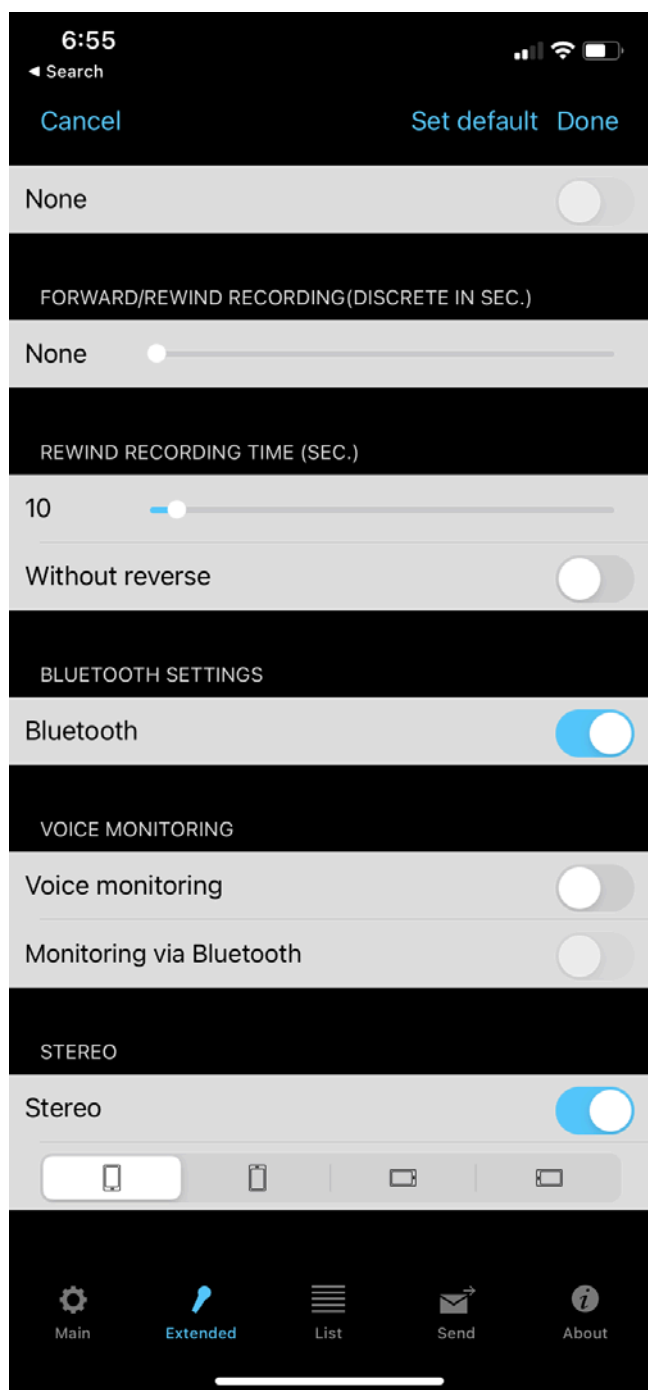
6:55
◂ Search

Cancel

Set default Done

None

FORWARD/REWIND RECORDING(DISCRETE IN SEC.)

None

REWIND RECORDING TIME (SEC.)

10

Without reverse

BLUETOOTH SETTINGS

Bluetooth

VOICE MONITORING

Voice monitoring

Monitoring via Bluetooth

STEREO

Stereo

Main

Extended

List

Send

About